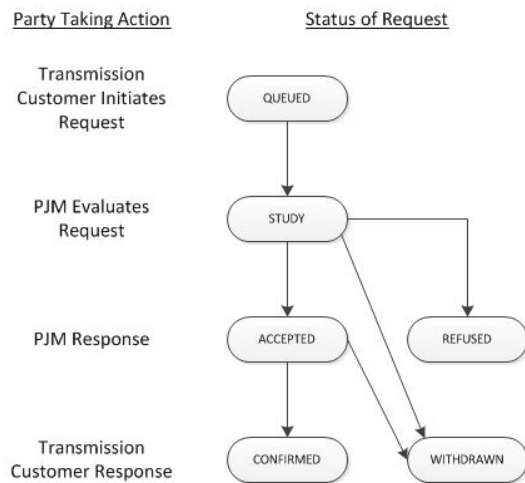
Party Taking Action

Status of Request

Transmission Customer Initiates Request

QUEUED

PJM Evaluates Request

STUDY

PJM Response

ACCEPTED

REFUSED

Transmission Customer Response

CONFIRMED

WITHDRAWN